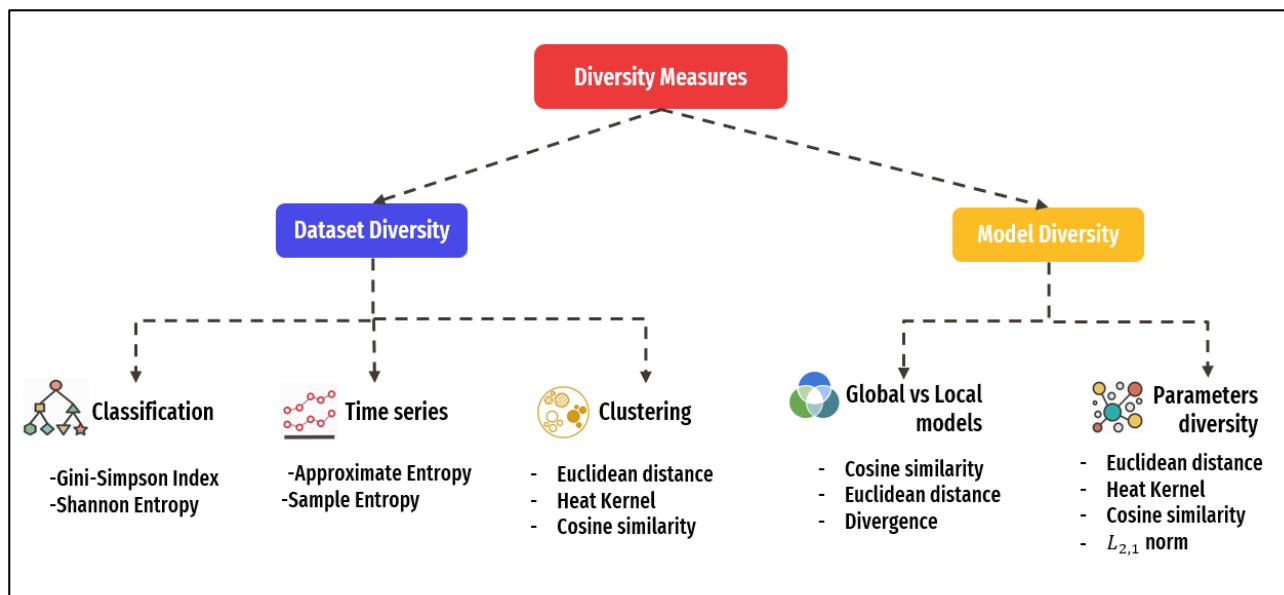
Diversity Measures

Dataset Diversity

Model Diversity

Classification

-Gini-Simpson Index
-Shannon Entropy

Time series

-Approximate Entropy
-Sample Entropy

Clustering

- Euclidean distance
- Heat Kernel
- Cosine similarity

Global vs Local models

- Cosine similarity
- Euclidean distance
- Divergence

Parameters diversity

- Euclidean distance
- Heat Kernel
- Cosine similarity
- $L_{2,1}$ norm